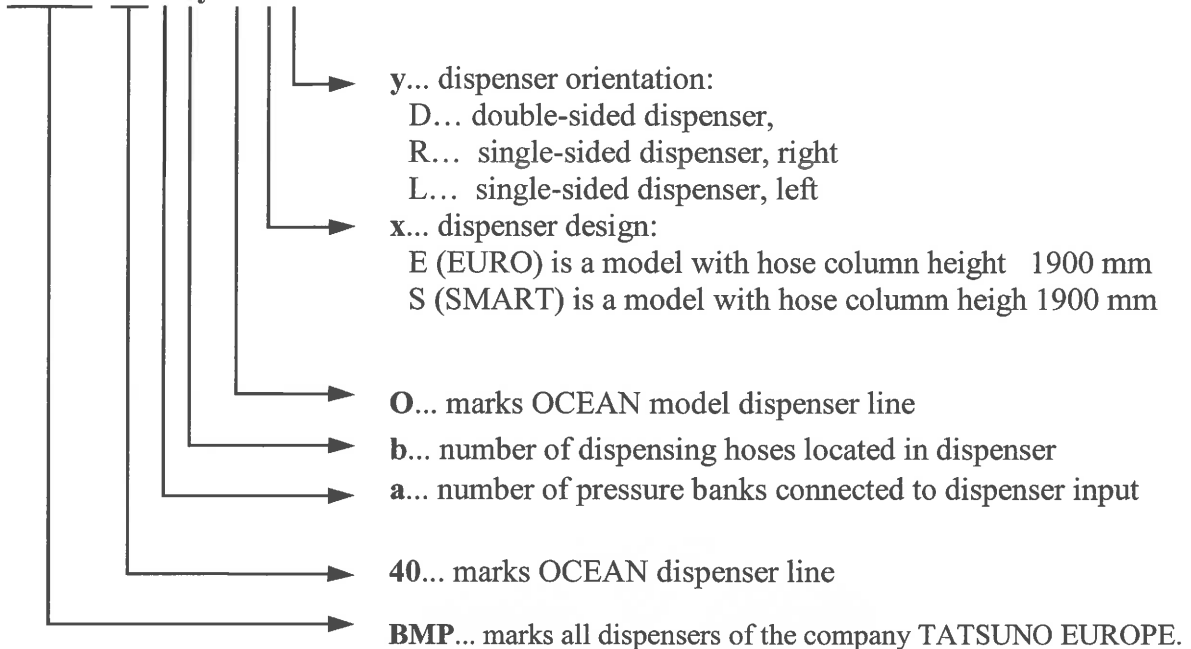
y... dispenser orientation:
D… double-sided dispenser,
R… single-sided dispenser, right
L… single-sided dispenser, left

x... dispenser design:
E (EURO) is a model with hose column height 1900 mm
S (SMART) is a model with hose columm heigh 1900 mm

O... marks OCEAN model dispenser line

b... number of dispensing hoses located in dispenser

a... number of pressure banks connected to dispenser input

40... marks OCEAN dispenser line

BMP... marks all dispensers of the company TATSUNO EUROPE.